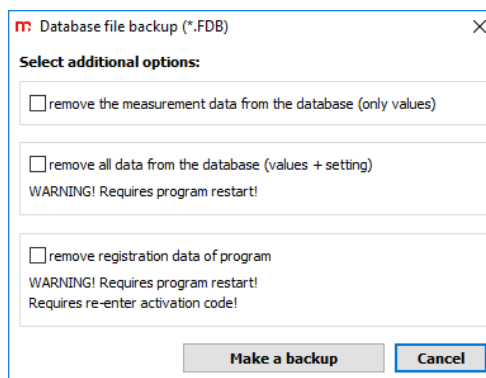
Database file backup (*.FDB)

Select additional options:

remove the measurement data from the database (only values)

remove all data from the database (values + setting)

WARNING! Requires program restart!

remove registration data of program

WARNING! Requires program restart!
Requires re-enter activation code!

Make a backup

Cancel